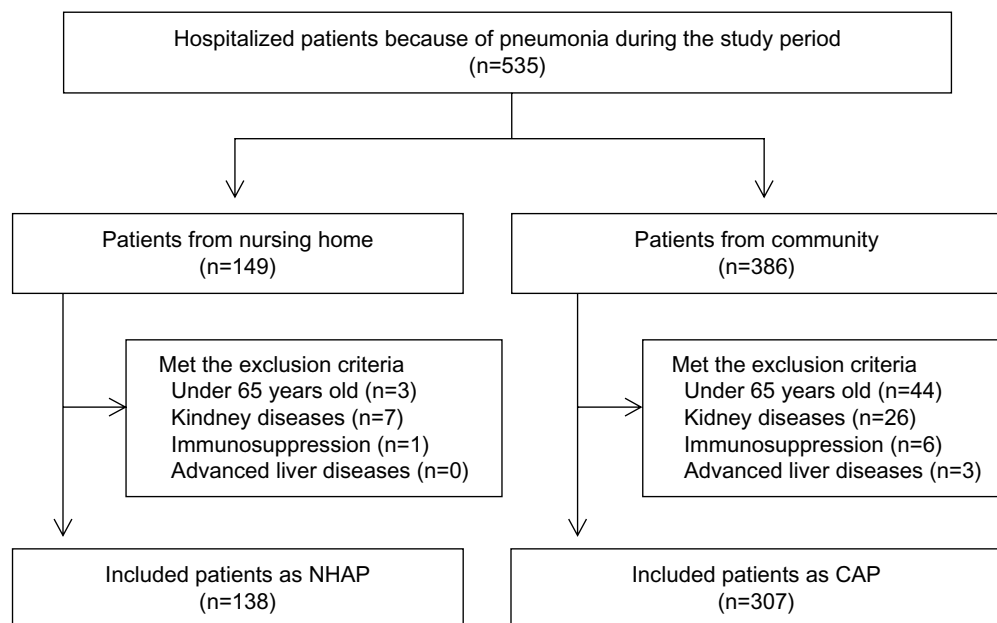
Hospitalized patients because of pneumonia during the study period
(n=535)

Patients from nursing home
(n=149)

Patients from community
(n=386)

Met the exclusion criteria
Under 65 years old (n=3)
Kindney diseases (n=7)
Immunosuppression (n=1)
Advanced liver diseases (n=0)

Met the exclusion criteria
Under 65 years old (n=44)
Kidney diseases (n=26)
Immunosuppression (n=6)
Advanced liver diseases (n=3)

Included patients as NHAP
(n=138)

Included patients as CAP
(n=307)